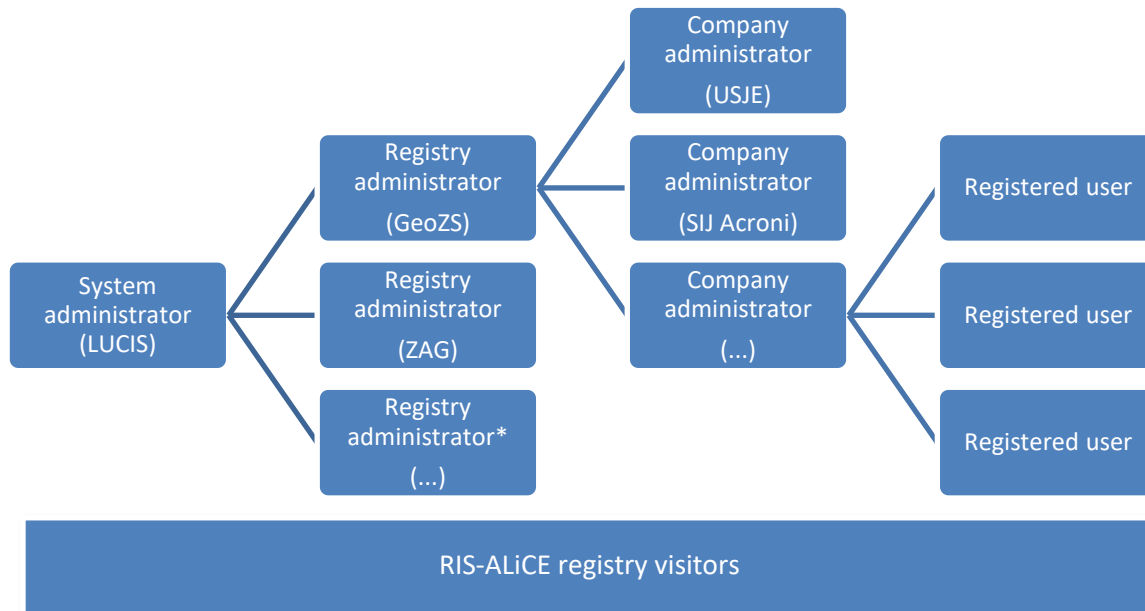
System administrator (LUCIS)

Registry administrator (GeoZS)

Registry administrator (ZAG)

Registry administrator* (...)

Company administrator (USJE)

Company administrator (SIJ Acroni)

Company administrator (...)

Registered user

Registered user

Registered user

RIS-ALiCE registry visitors